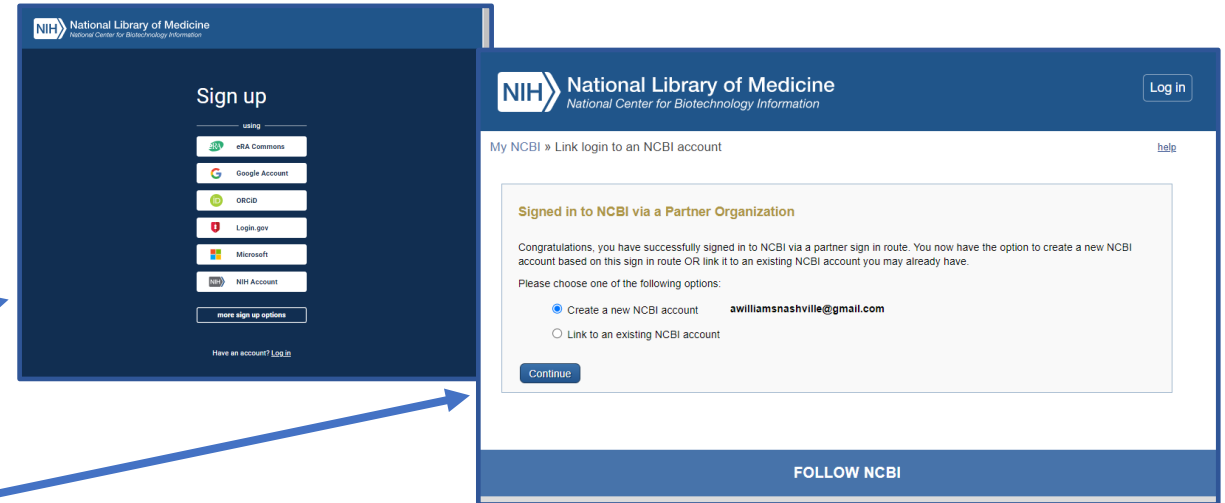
NIH National Library of Medicine
National Center for Biotechnology Information

Sign up

using

eRA Commons

Google Account

ORCiD

Login.gov

Microsoft

NIH Account

more sign up options

Have an account? Log in

NIH National Library of Medicine
National Center for Biotechnology Information

Log in

My NCBI » Link login to an NCBI account

help

Signed in to NCBI via a Partner Organization

Congratulations, you have successfully signed in to NCBI via a partner sign in route. You now have the option to create a new NCBI account based on this sign in route OR link it to an existing NCBI account you may already have.

Please choose one of the following options:

Create a new NCBI account awilliamsnashville@gmail.com

Link to an existing NCBI account

Continue

FOLLOW NCBI